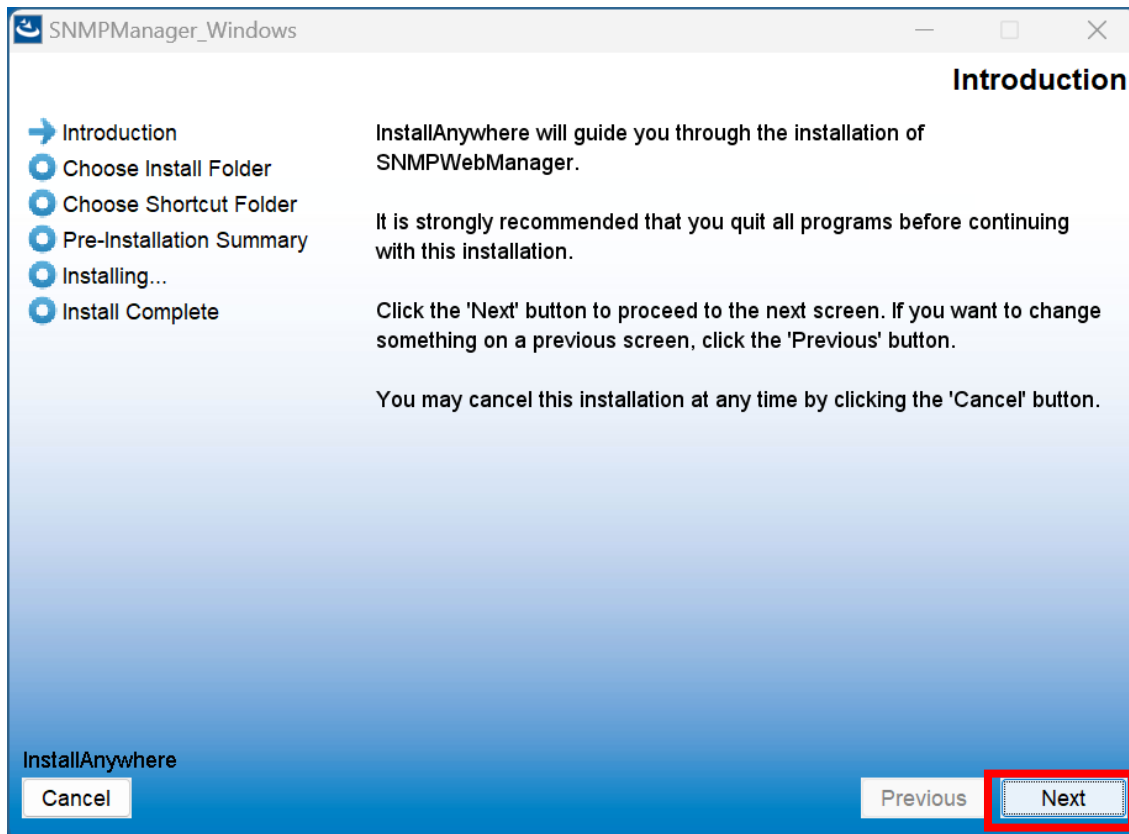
SNMPManager_Windows

Introduction

Introduction
Choose Install Folder
Choose Shortcut Folder
Pre-Installation Summary
Installing...
Install Complete

InstallAnywhere will guide you through the installation of SNMPWebManager.

It is strongly recommended that you quit all programs before continuing with this installation.

Click the 'Next' button to proceed to the next screen. If you want to change something on a previous screen, click the 'Previous' button.

You may cancel this installation at any time by clicking the 'Cancel' button.

InstallAnywhere
Cancel
Previous
Next